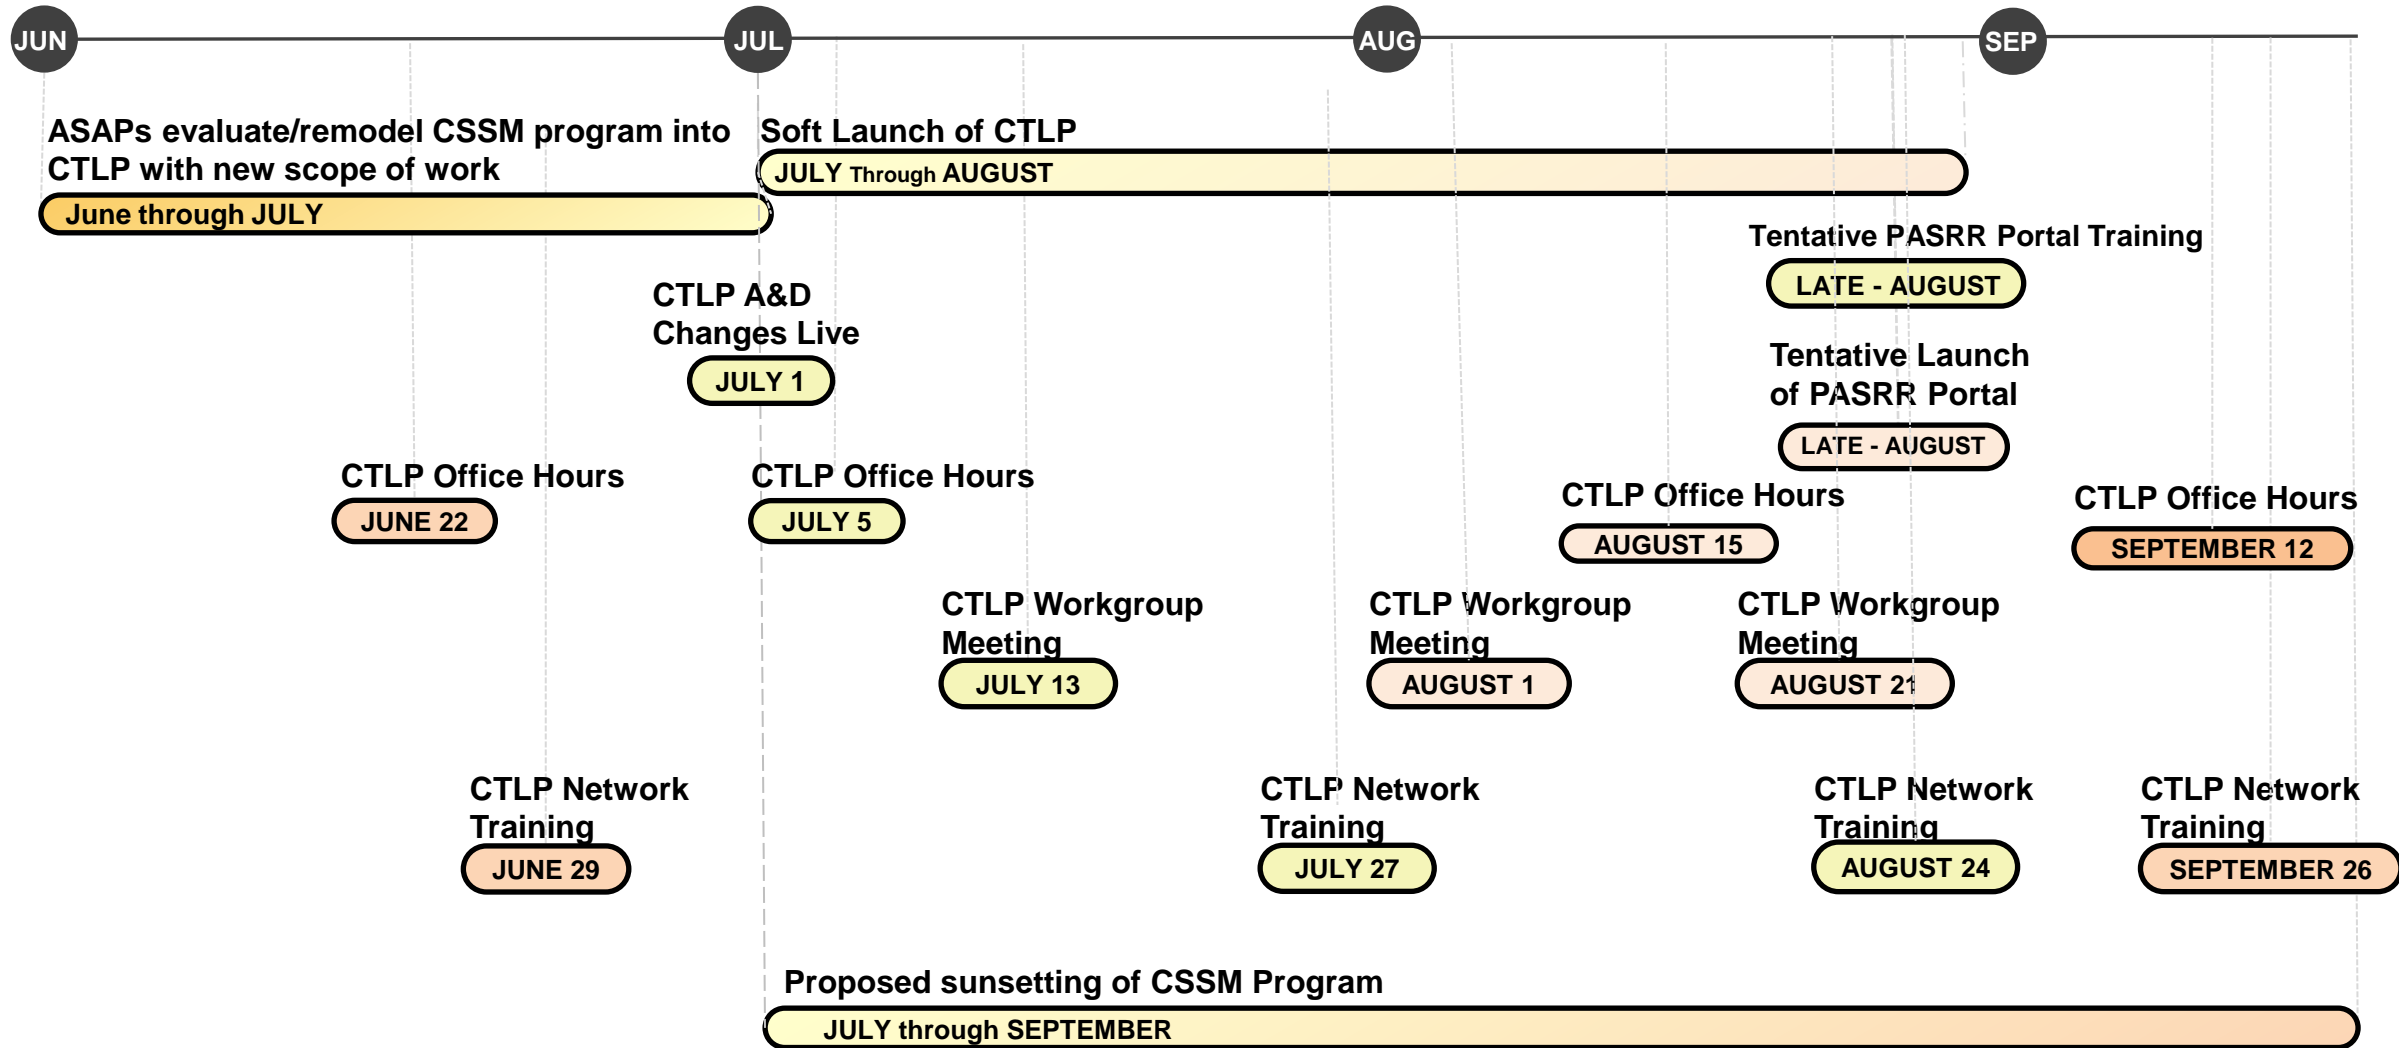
JUN
JUL
AUG
SEP

ASAPs evaluate/remodel CSSM program into CTLP with new scope of work
June through JULY

Soft Launch of CTLP
JULY Through AUGUST

Tentative PASRR Portal Training
LATE - AUGUST

CTLP A&D Changes Live
JULY 1

Tentative Launch of PASRR Portal
LATE - AUGUST

CTLP Office Hours
JUNE 22

CTLP Office Hours
JULY 5

CTLP Office Hours
AUGUST 15

CTLP Office Hours
SEPTEMBER 12

CTLP Workgroup Meeting
JULY 13

CTLP Workgroup Meeting
AUGUST 1

CTLP Workgroup Meeting
AUGUST 21

CTLP Network Training
JUNE 29

CTLP Network Training
JULY 27

CTLP Network Training
AUGUST 24

CTLP Network Training
SEPTEMBER 26

Proposed sunsetting of CSSM Program
JULY through SEPTEMBER